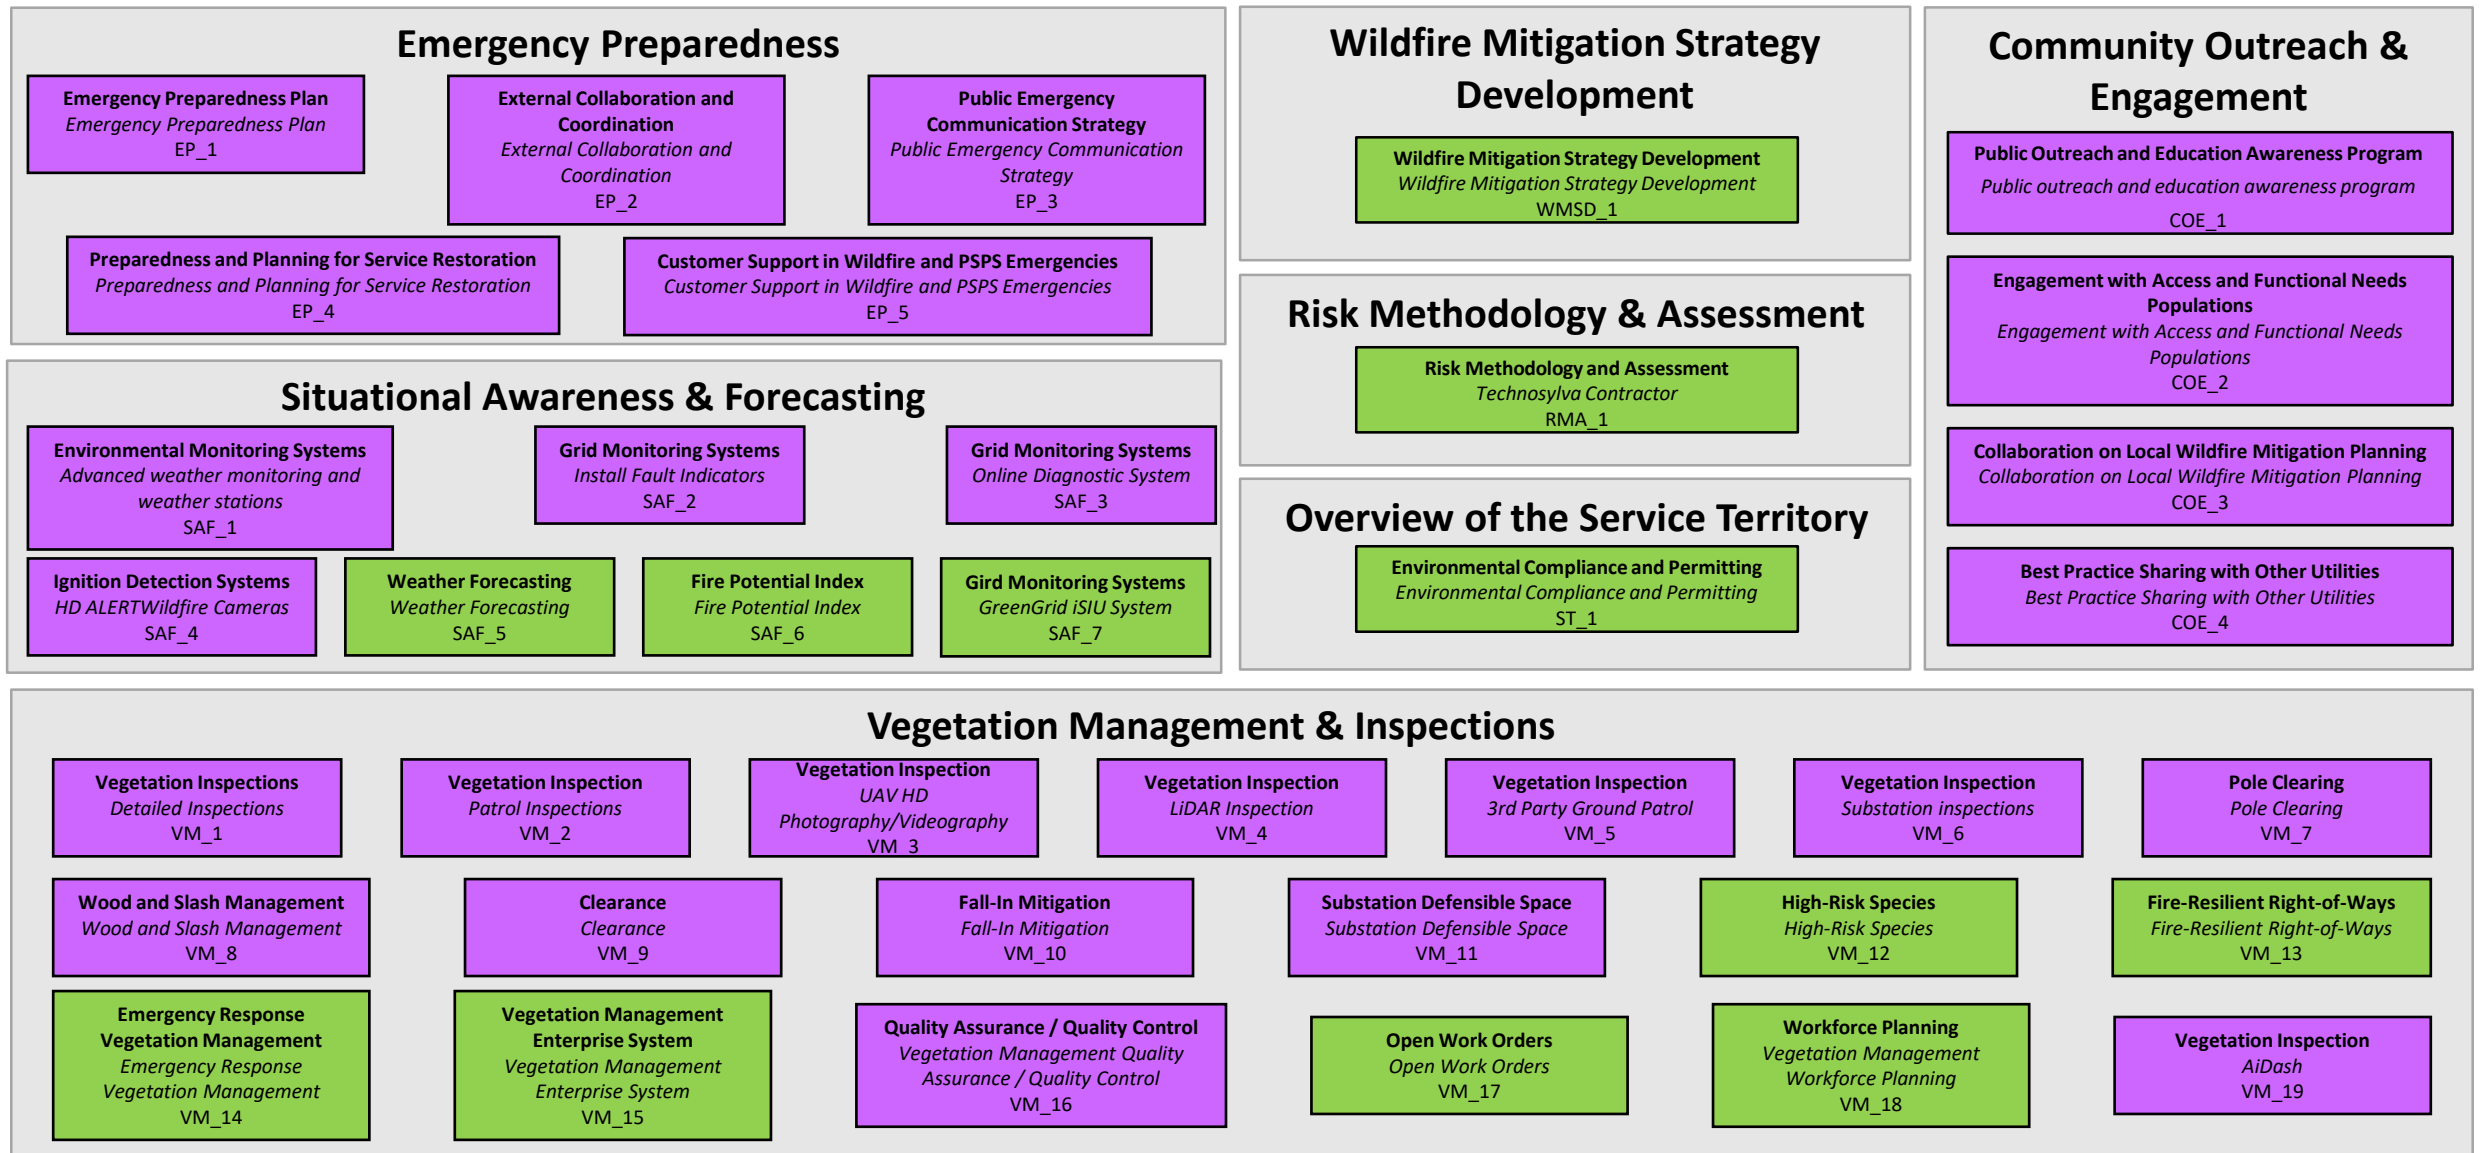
Emergency Preparedness

Emergency Preparedness Plan
*Emergency Preparedness Plan*
EP_1

External Collaboration and Coordination
*External Collaboration and Coordination*
EP_2

Public Emergency Communication Strategy
*Public Emergency Communication Strategy*
EP_3

Preparedness and Planning for Service Restoration
*Preparedness and Planning for Service Restoration*
EP_4

Customer Support in Wildfire and PSPS Emergencies
*Customer Support in Wildfire and PSPS Emergencies*
EP_5

Wildfire Mitigation Strategy Development

Wildfire Mitigation Strategy Development
*Wildfire Mitigation Strategy Development*
WMSD_1

Community Outreach & Engagement

Public Outreach and Education Awareness Program
*Public outreach and education awareness program*
COE_1

Engagement with Access and Functional Needs Populations
*Engagement with Access and Functional Needs Populations*
COE_2

Collaboration on Local Wildfire Mitigation Planning
*Collaboration on Local Wildfire Mitigation Planning*
COE_3

Best Practice Sharing with Other Utilities
*Best Practice Sharing with Other Utilities*
COE_4

Risk Methodology & Assessment

Risk Methodology and Assessment
*Technosylva Contractor*
RMA_1

Overview of the Service Territory

Environmental Compliance and Permitting
*Environmental Compliance and Permitting*
ST_1

Situational Awareness & Forecasting

Environmental Monitoring Systems
*Advanced weather monitoring and weather stations*
SAF_1

Grid Monitoring Systems
*Install Fault Indicators*
SAF_2

Grid Monitoring Systems
*Online Diagnostic System*
SAF_3

Ignition Detection Systems
*HD ALERTWildfire Cameras*
SAF_4

Weather Forecasting
*Weather Forecasting*
SAF_5

Fire Potential Index
*Fire Potential Index*
SAF_6

Gird Monitoring Systems
*GreenGrid iSIU System*
SAF_7

Vegetation Management & Inspections

Vegetation Inspections
*Detailed Inspections*
VM_1

Vegetation Inspection
*Patrol Inspections*
VM_2

Vegetation Inspection
*UAV HD Photography/Videography*
VM_3

Vegetation Inspection
*LiDAR Inspection*
VM_4

Vegetation Inspection
*3rd Party Ground Patrol*
VM_5

Vegetation Inspection
*Substation inspections*
VM_6

Pole Clearing
*Pole Clearing*
VM_7

Wood and Slash Management
*Wood and Slash Management*
VM_8

Clearance
*Clearance*
VM_9

Fall-In Mitigation
*Fall-In Mitigation*
VM_10

Substation Defensible Space
*Substation Defensible Space*
VM_11

High-Risk Species
*High-Risk Species*
VM_12

Fire-Resilient Right-of-Ways
*Fire-Resilient Right-of-Ways*
VM_13

Emergency Response Vegetation Management
*Emergency Response Vegetation Management*
VM_14

Vegetation Management Enterprise System
*Vegetation Management Enterprise System*
VM_15

Quality Assurance / Quality Control
*Vegetation Management Quality Assurance / Quality Control*
VM_16

Open Work Orders
*Open Work Orders*
VM_17

Workforce Planning
*Vegetation Management Workforce Planning*
VM_18

Vegetation Inspection
*AiDash*
VM_19